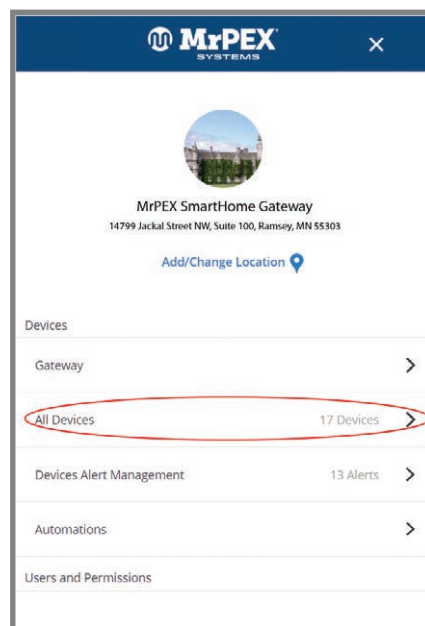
MrPEX SYSTEMS ×

MrPEX SmartHome Gateway
14799 Jackal Street NW, Suite 100, Ramsey, MN 55303

Add/Change Location

Devices

Gateway >

All Devices 17 Devices >

Devices Alert Management 13 Alerts >

Automations >

Users and Permissions